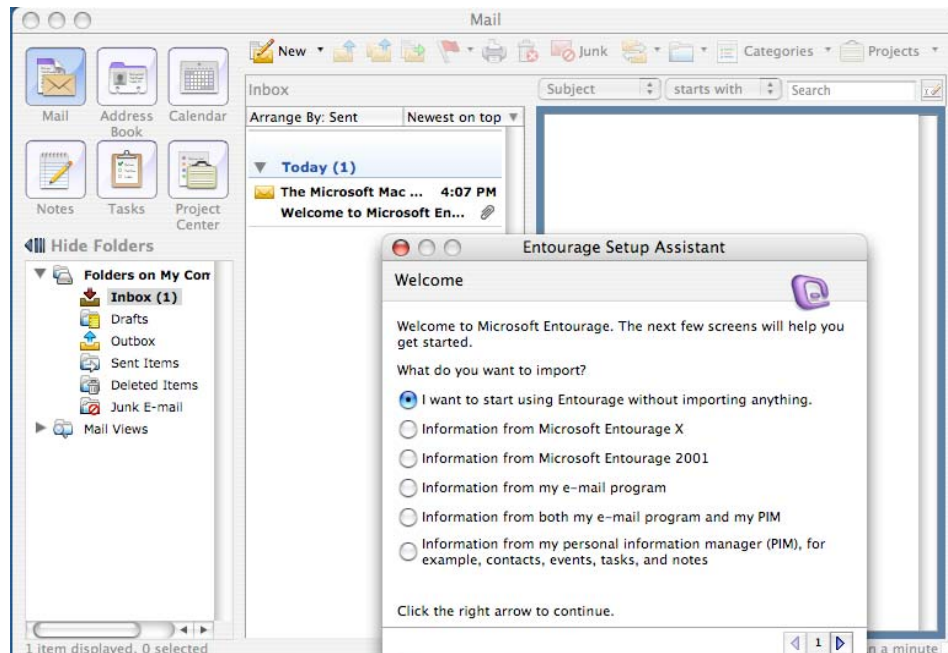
Mail

New Junk Categories Projects

Mail Address Book Calendar
Notes Tasks Project Center

Hide Folders

Folders on My Cor
Inbox (1)
Drafts
Outbox
Sent Items
Deleted Items
Junk E-mail
Mail Views

1 item displayed, 0 selected

Inbox
Arrange By: Sent Newest on top

Today (1)
The Microsoft Mac ... 4:07 PM
Welcome to Microsoft En...

Subject starts with Search

Entourage Setup Assistant

Welcome

Welcome to Microsoft Entourage. The next few screens will help you get started.

What do you want to import?

I want to start using Entourage without importing anything.

Information from Microsoft Entourage X

Information from Microsoft Entourage 2001

Information from my e-mail program

Information from both my e-mail program and my PIM

Information from my personal information manager (PIM), for example, contacts, events, tasks, and notes

Click the right arrow to continue.

1

n a minute